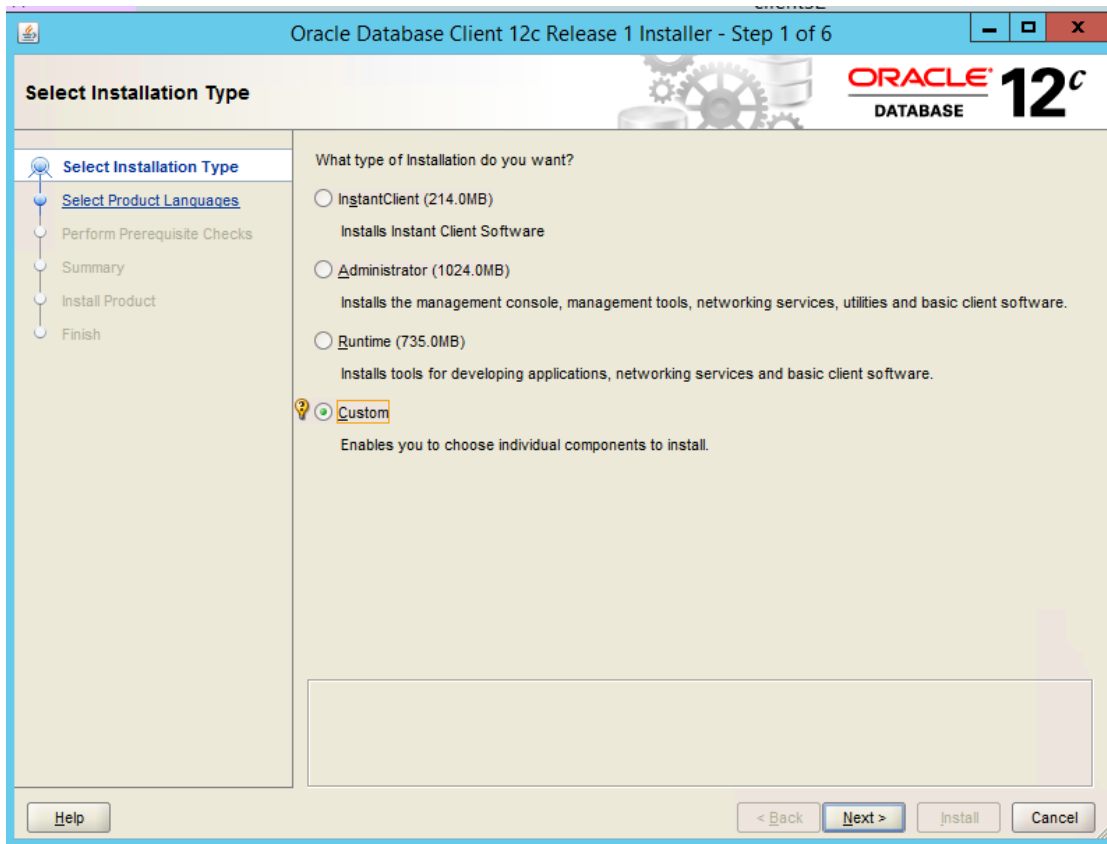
Oracle Database Client 12c Release 1 Installer - Step 1 of 6

Select Installation Type

ORACLE DATABASE 12$^{c}$

Select Installation Type
Select Product Languages
Perform Prerequisite Checks
Summary
Install Product
Finish

What type of Installation do you want?

InstantClient (214.0MB)

Installs Instant Client Software

Administrator (1024.0MB)

Installs the management console, management tools, networking services, utilities and basic client software.

Runtime (735.0MB)

Installs tools for developing applications, networking services and basic client software.

Custom

Enables you to choose individual components to install.

Help

< Back

Next >

Install

Cancel